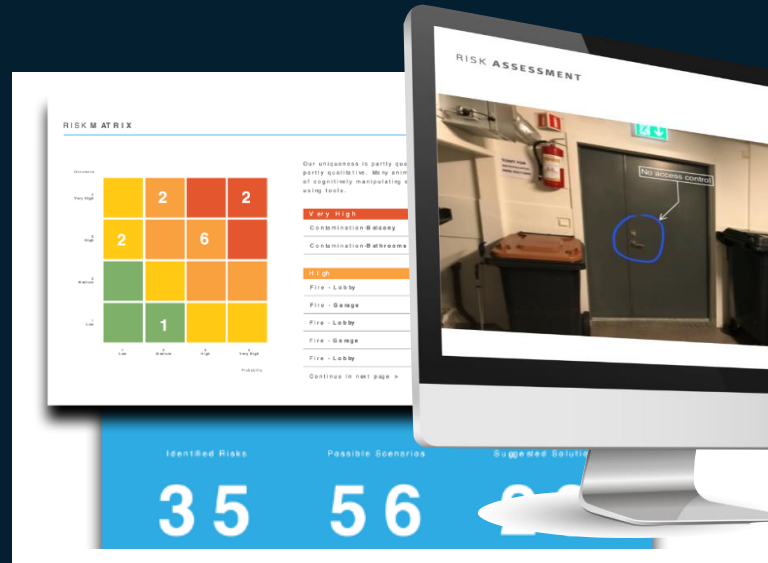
RISK MATRIX

Occurrence

4
Very High

3
High

2
Medium

1
Low

| 2 | 2 |
|---|---|
| 2 | 6 |
| 1 | |

1
Low

2
Medium

3
High

4
Very High

Probability

Our uniqueness is partly qua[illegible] partly qualitative. Many anim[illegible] of cognitively manipulating o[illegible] using tools.

Very High
Contamination-Balcony
Contamination-Bathrooms

High
Fire - Lobby
Fire - Garage
Fire - Lobby
Fire - Garage
Fire - Lobby
Continue in next page »

RISK ASSESSMENT

No access control

Identified Risks
35

Possible Scenarios
56

Suggested Soluti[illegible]
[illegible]